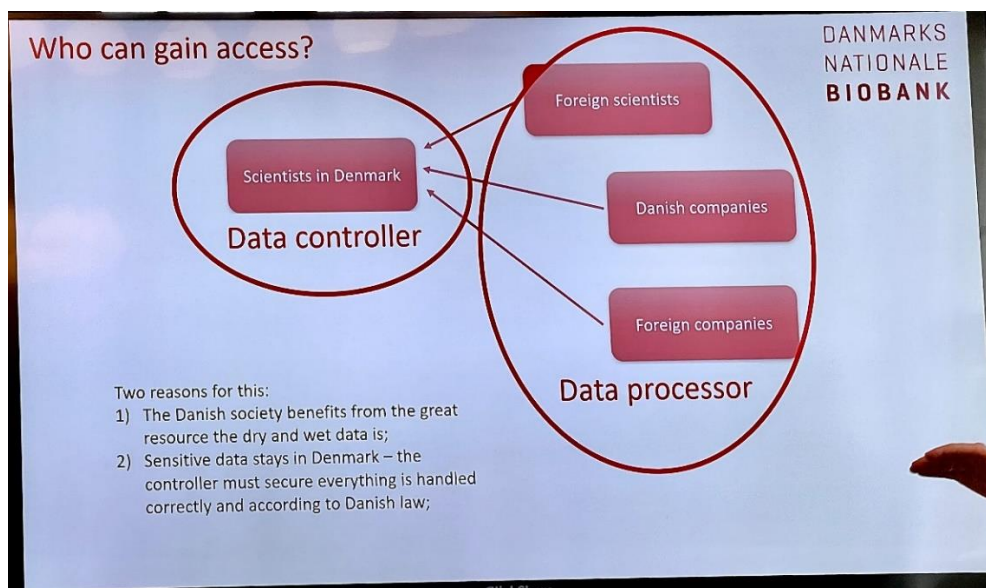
Who can gain access?

DANMARKS NATIONALE BIOBANK

Scientists in Denmark

Data controller

Foreign scientists

Danish companies

Foreign companies

Data processor

Two reasons for this:
1) The Danish society benefits from the great resource the dry and wet data is;
2) Sensitive data stays in Denmark – the controller must secure everything is handled correctly and according to Danish law;